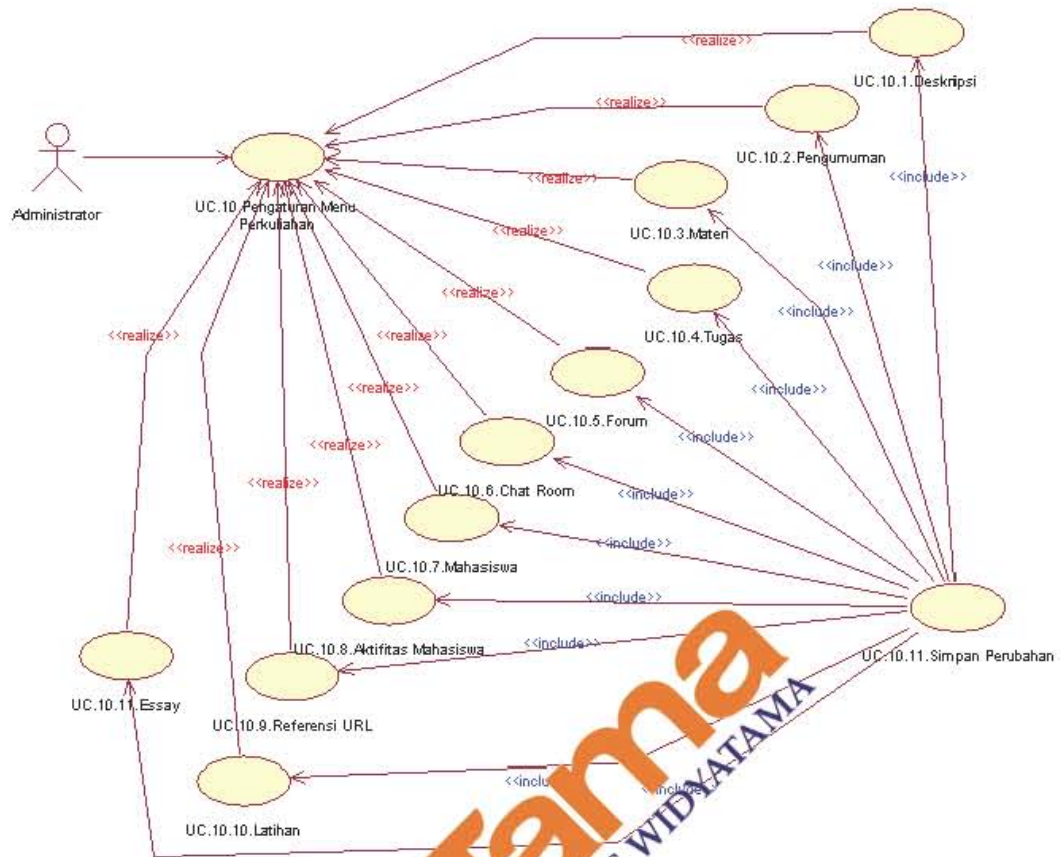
<<realize>>

UC.10.1.Deskripsi

<<realize>>

UC.10.2.Pengumuman

Administrator

UC.10.Pengaturan Menu Perkuliahan

<<realize>>

<<include>>

UC.10.3.Materi

<<realize>>

<<include>>

<<realize>>

UC.10.4.Tugas

<<include>>

<<realize>>

<<realize>>

<<include>>

<<realize>>

UC.10.5.Forum

<<realize>>

<<include>>

<<realize>>

UC.10.6.Chat Room

<<include>>

<<realize>>

<<include>>

UC.10.7.Mahasiswa

<<include>>

UC.10.8.Aktifitas Mahasiswa

<<include>>

UC.10.11.Simpan Perubahan

UC.10.11.Essay

UC.10.9.Referensi URL

<<inclu

<<include>>

UC.10.10.Latihan

tama

WIDYATAMA